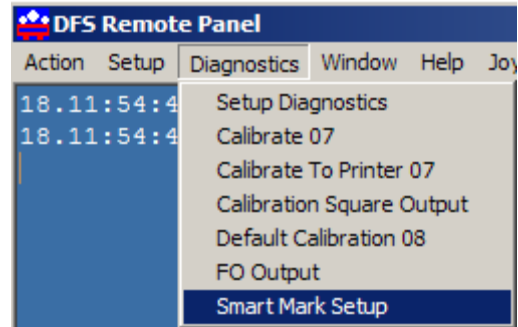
DFS Remote Panel

Action Setup Diagnostics Window Help Joy

18.11:54:4
18.11:54:4

Setup Diagnostics
Calibrate 07
Calibrate To Printer 07
Calibration Square Output
Default Calibration 08
FO Output
Smart Mark Setup